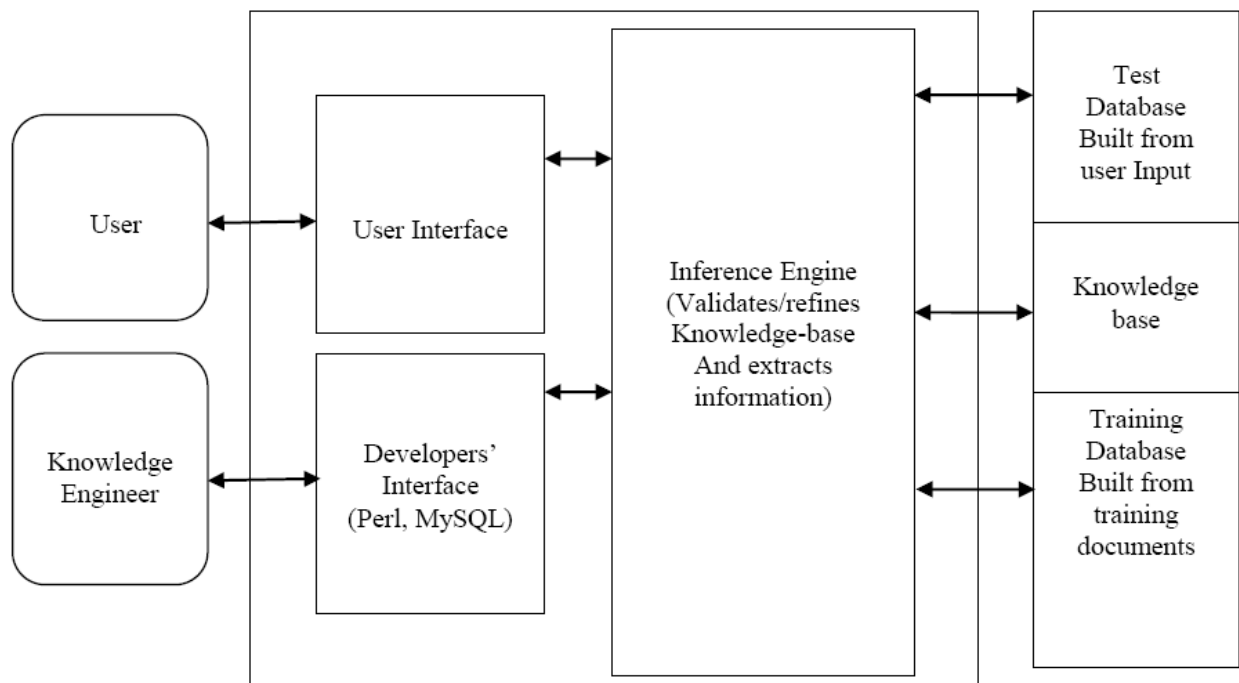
User

Knowledge Engineer

User Interface

Developers' Interface (Perl, MySQL)

Inference Engine (Validates/refines Knowledge-base And extracts information)

Test Database Built from user Input

Knowledge base

Training Database Built from training documents